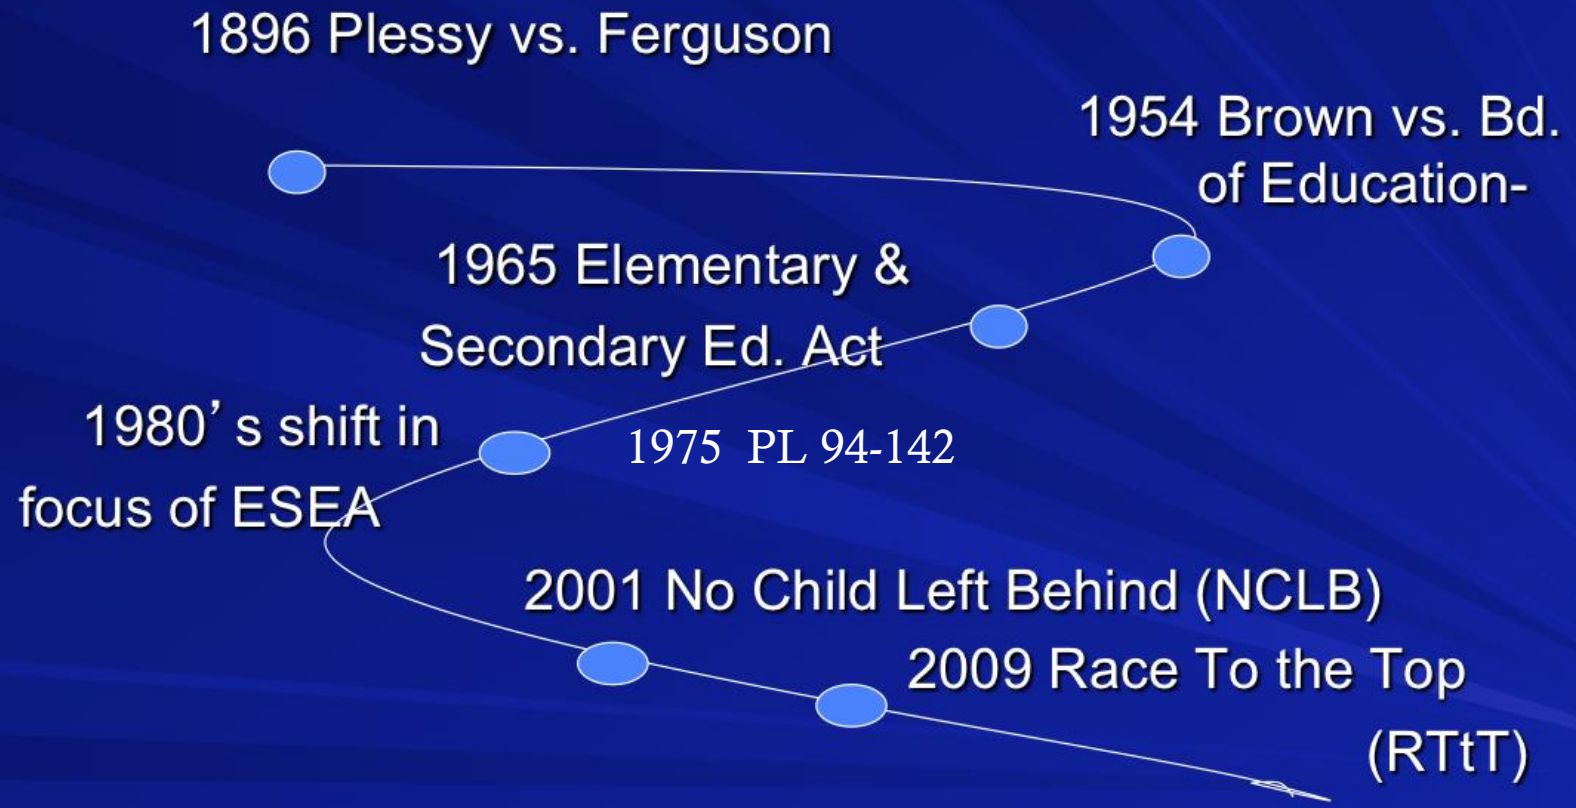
1896 Plessy vs. Ferguson

1954 Brown vs. Bd. of Education-

1965 Elementary & Secondary Ed. Act

1980's shift in focus of ESEA

1975 PL 94-142

2001 No Child Left Behind (NCLB)

2009 Race To the Top (RTtT)